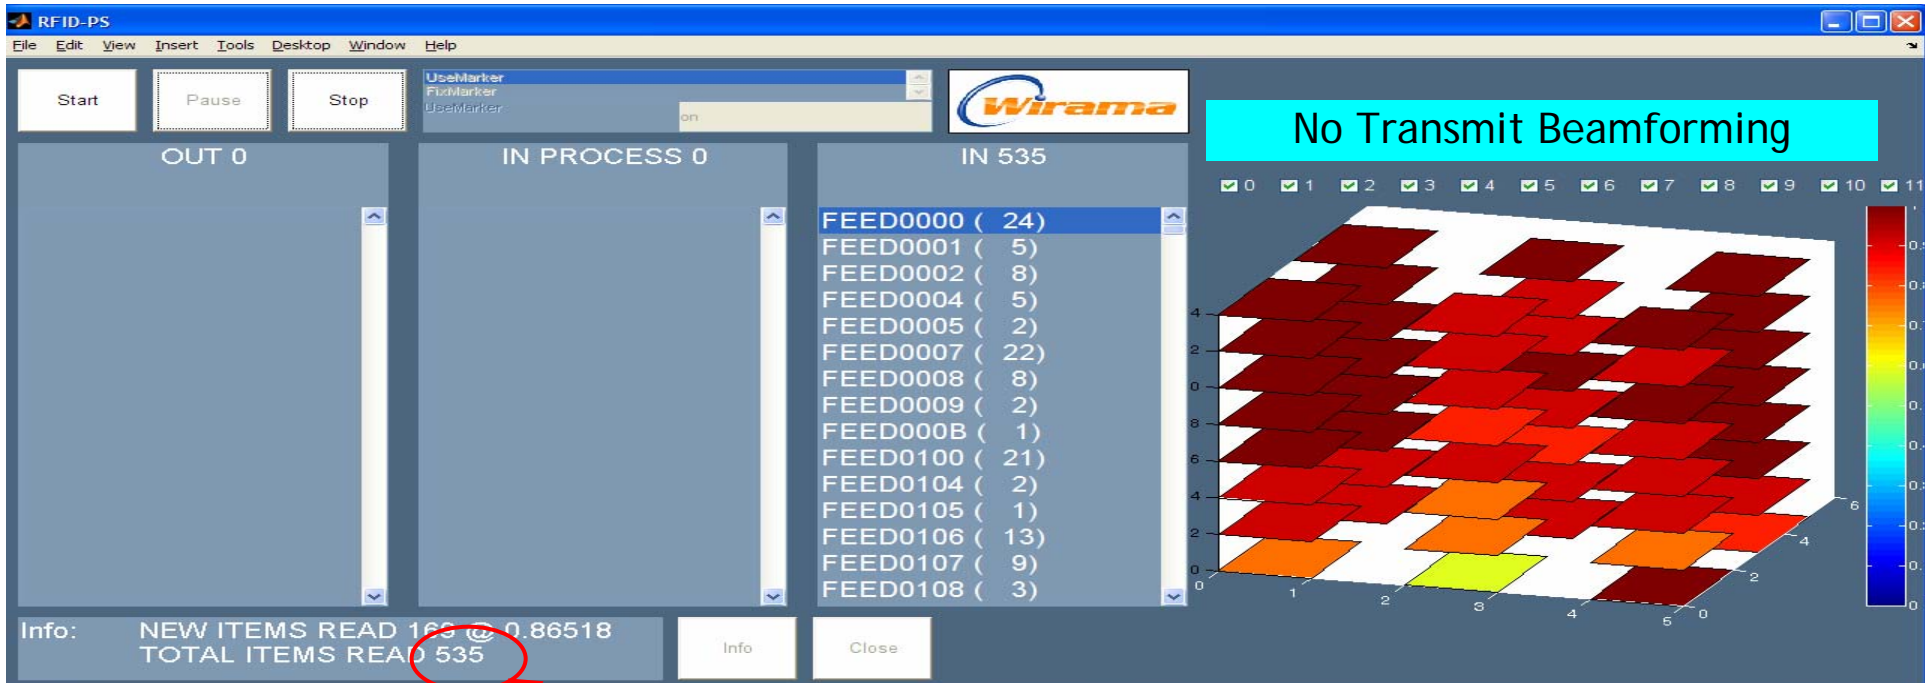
RFID-PS

File Edit View Insert Tools Desktop Window Help

Start Pause Stop

UseMarker
FixMarker
UseMarker
on

Wirama

No Transmit Beamforming

OUT 0

IN PROCESS 0

IN 535

FEED0000 ( 24)
FEED0001 ( 5)
FEED0002 ( 8)
FEED0004 ( 5)
FEED0005 ( 2)
FEED0007 ( 22)
FEED0008 ( 8)
FEED0009 ( 2)
FEED000B ( 1)
FEED0100 ( 21)
FEED0104 ( 2)
FEED0105 ( 1)
FEED0106 ( 13)
FEED0107 ( 9)
FEED0108 ( 3)

0 1 2 3 4 5 6 7 8 9 10 11

4
2
0
8
6
4
2
0
0
1
2
3
4
5
0
2
4
6

0.
0.
0.
0.
0.
0.
0.
0.
0.
0

Info: NEW ITEMS READ 16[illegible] @ 0.86518
TOTAL ITEMS READ 535

Info Close